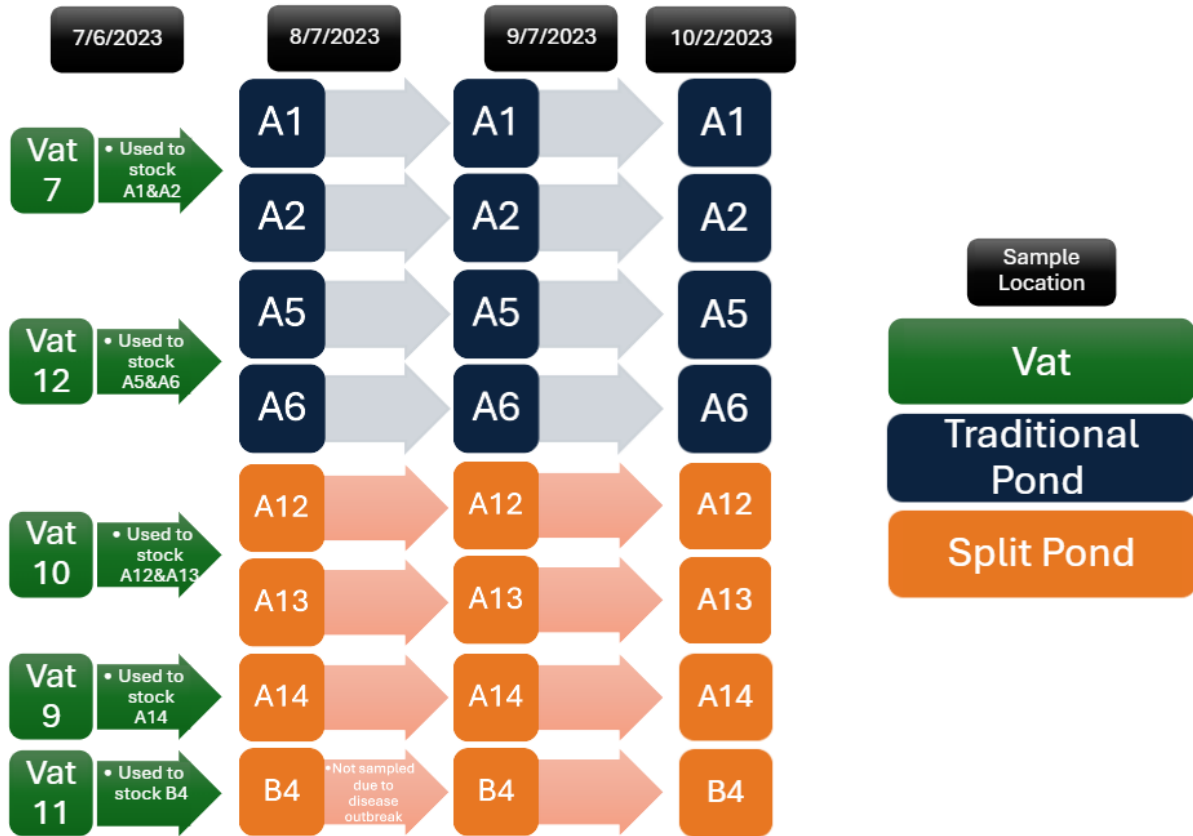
7/6/2023

8/7/2023

9/7/2023

10/2/2023

Vat 7

• Used to stock A1&A2

A1

A1

A1

A2

A2

A2

Vat 12

• Used to stock A5&A6

A5

A5

A5

A6

A6

A6

Vat 10

• Used to stock A12&A13

A12

A12

A12

A13

A13

A13

Vat 9

• Used to stock A14

A14

A14

A14

Vat 11

• Used to stock B4

B4

• Not sampled due to disease outbreak

B4

B4

Sample Location

Vat

Traditional Pond

Split Pond